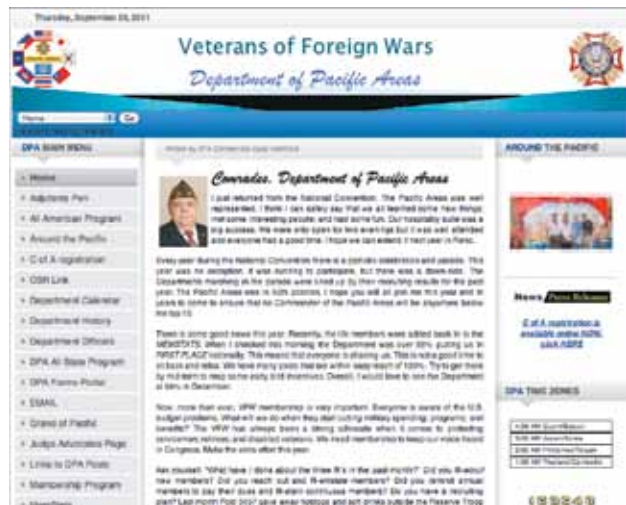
Thursday, September 29, 2011

Veterans of Foreign Wars

Department of Pacific Areas

Home

Go

DPA MAIN MENU

Home

Adjutants Pen

All American Program

Around the Pacific

C of A registration

CSR Link

Department Calendar

Department History

Department Officers

DPA All State Program

DPA Forms Portal

EMAIL

Grand of Pacific

Judge Advocates Page

Links to DPA Posts

Membership Program

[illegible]

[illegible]

Comrades, Department of Pacific Areas

I just returned from the National Convention. The Pacific Areas was well represented. I think I can safely say that we all learned some new things, met some interesting people, and had some fun. Our hospitality suite was a big success. We were only open for two evenings but it was well attended and everyone had a good time. I hope we can extend it next year in Reno.

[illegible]

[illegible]

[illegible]

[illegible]

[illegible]

AROUND THE PACIFIC

News Press Releases

C of A registration is available online NOW, click HERE

DPA TIME ZONES

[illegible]